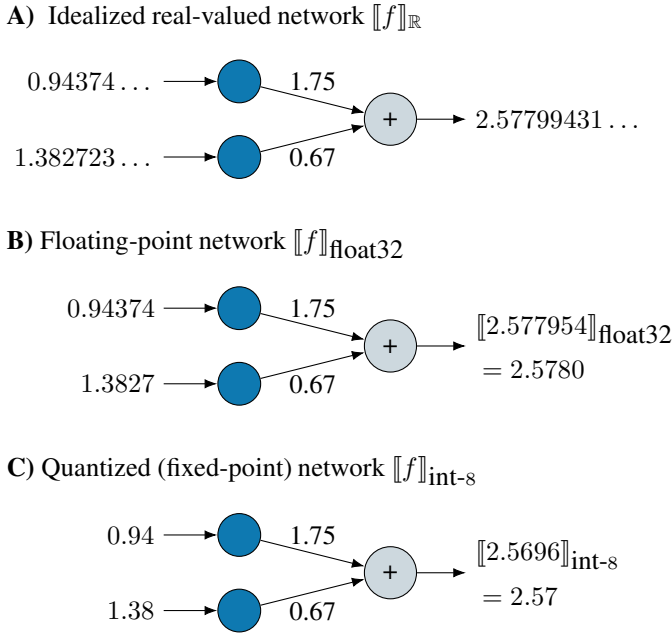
**A)** Idealized real-valued network $[\![f]\!]_{\mathbb{R}}$

$0.94374\ldots$

$1.382723\ldots$

1.75

0.67

+

$2.57799431\ldots$

**B)** Floating-point network $[\![f]\!]_{\text{float32}}$

$0.94374$

$1.3827$

1.75

0.67

+

$[\![2.577954]\!]_{\text{float32}}$
$= 2.5780$

**C)** Quantized (fixed-point) network $[\![f]\!]_{\text{int-8}}$

$0.94$

$1.38$

1.75

0.67

+

$[\![2.5696]\!]_{\text{int-8}}$
$= 2.57$